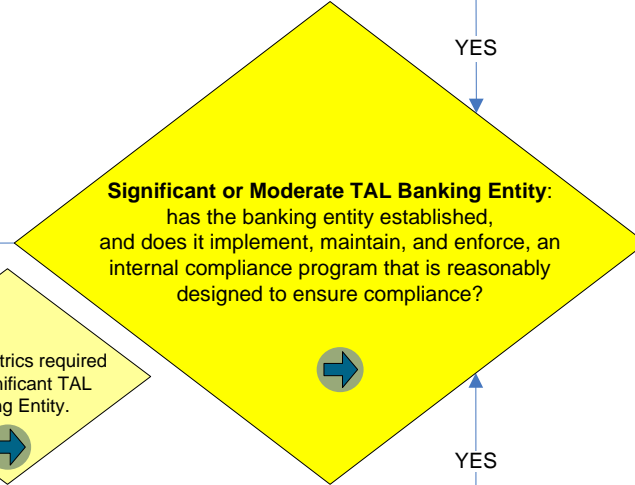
YES

**Significant or Moderate TAL Banking Entity**: has the banking entity established, and does it implement, maintain, and enforce, an internal compliance program that is reasonably designed to ensure compliance?

trics required nificant TAL ng Entity.

YES